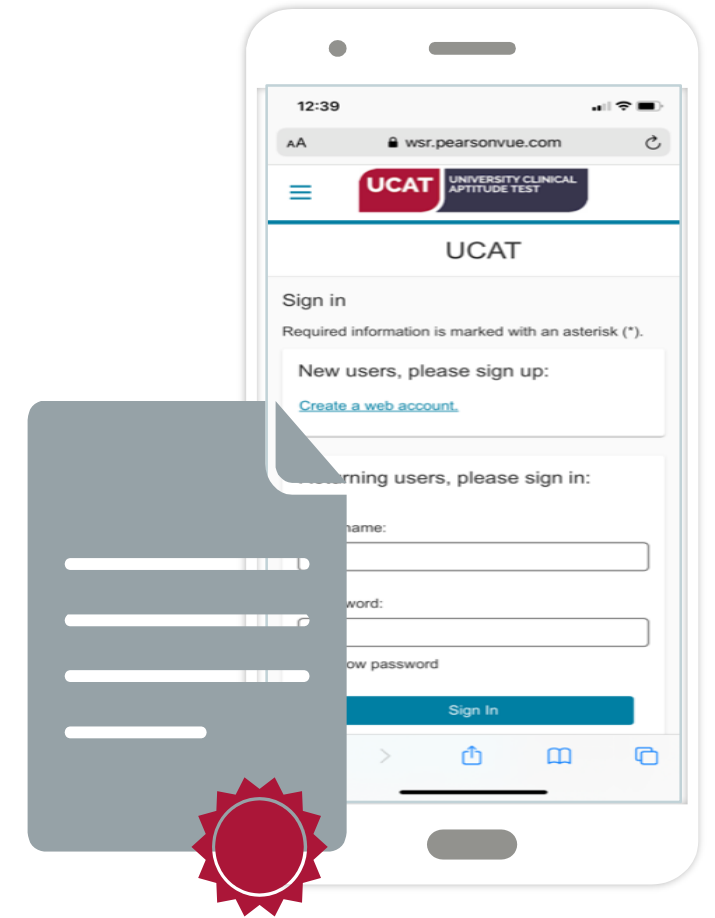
12:39

AA wsr.pearsonvue.com

UCAT UNIVERSITY CLINICAL APTITUDE TEST

UCAT

Sign in

Required information is marked with an asterisk (*).

New users, please sign up:

Create a web account.

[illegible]rning users, please sign in:

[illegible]name:

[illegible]word:

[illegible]ow password

Sign In